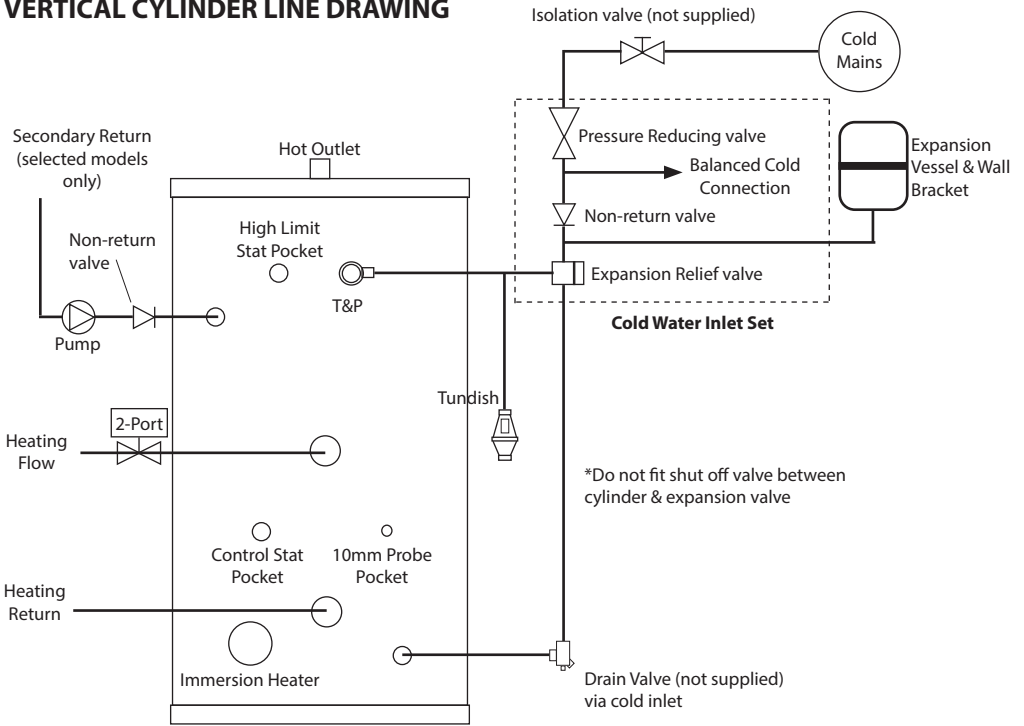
VERTICAL CYLINDER LINE DRAWING

Isolation valve (not supplied)

Cold Mains

Pressure Reducing valve

Balanced Cold Connection

Expansion Vessel & Wall Bracket

Non-return valve

Expansion Relief valve

Cold Water Inlet Set

Secondary Return (selected models only)

Hot Outlet

High Limit Stat Pocket

Non-return valve

T&P

Pump

Tundish

2-Port

Heating Flow

*Do not fit shut off valve between cylinder & expansion valve

Control Stat Pocket

10mm Probe Pocket

Heating Return

Immersion Heater

Drain Valve (not supplied) via cold inlet